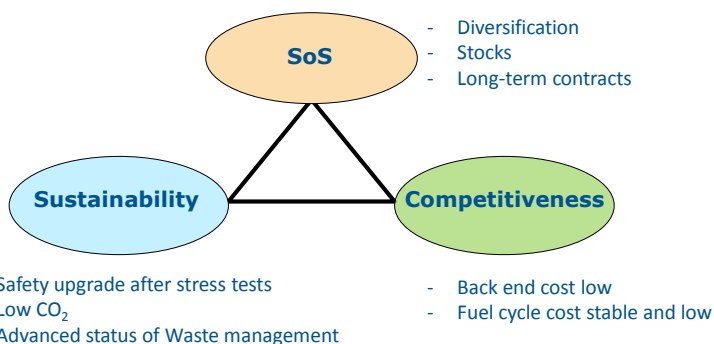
SoS

- Diversification
- Stocks
- Long-term contracts

Sustainability

Competitiveness

Safety upgrade after stress tests
Low $CO_2$
Advanced status of Waste management

- Back end cost low
- Fuel cycle cost stable and low